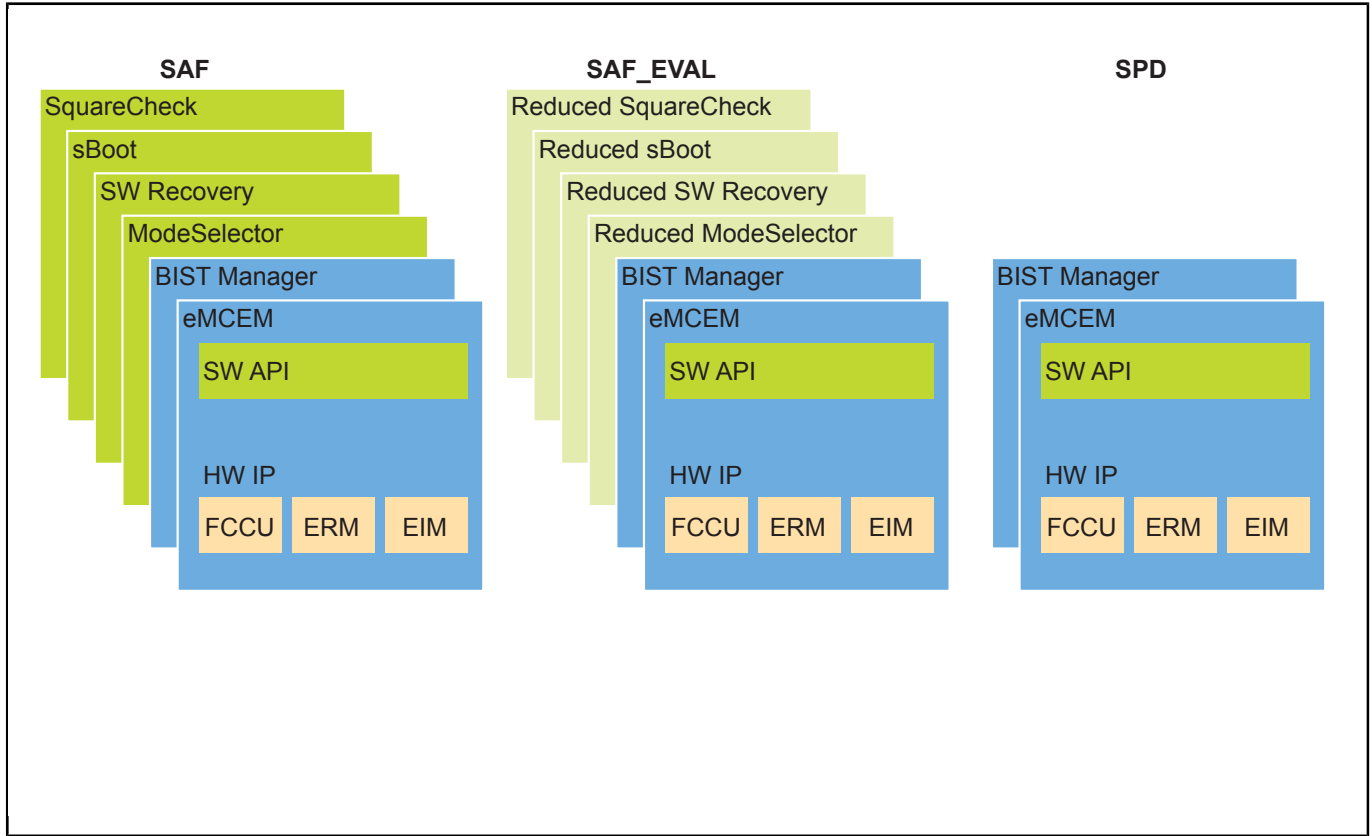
SAF

SquareCheck

sBoot

SW Recovery

ModeSelector

BIST Manager

eMCEM

SW API

HW IP

FCCU

ERM

EIM

SAF_EVAL

Reduced SquareCheck

Reduced sBoot

Reduced SW Recovery

Reduced ModeSelector

BIST Manager

eMCEM

SW API

HW IP

FCCU

ERM

EIM

SPD

BIST Manager

eMCEM

SW API

HW IP

FCCU

ERM

EIM